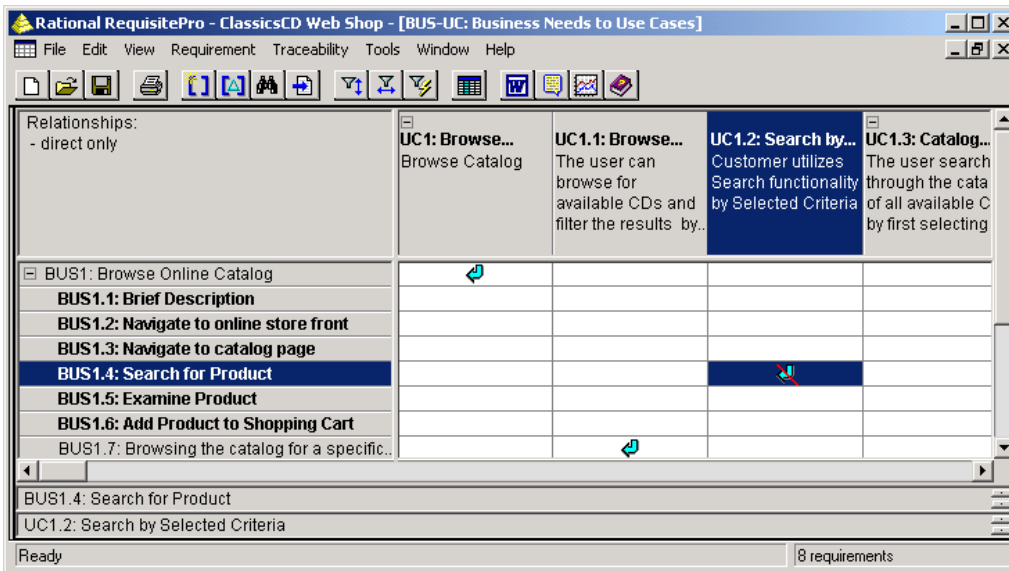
Rational RequisitePro - ClassicsCD Web Shop - [BUS-UC: Business Needs to Use Cases]

File Edit View Requirement Traceability Tools Window Help

| Relationships: - direct only | UC1: Browse... Browse Catalog | UC1.1: Browse... The user can browse for available CDs and filter the results by.. | UC1.2: Search by... Customer utilizes Search functionality by Selected Criteria | UC1.3: Catalog... The user search through the cata of all available C by first selecting |
|---|---|---|---|---|
| ⊟ BUS1: Browse Online Catalog | | | | |
| BUS1.1: Brief Description | | | | |
| BUS1.2: Navigate to online store front | | | | |
| BUS1.3: Navigate to catalog page | | | | |
| BUS1.4: Search for Product | | | | |
| BUS1.5: Examine Product | | | | |
| BUS1.6: Add Product to Shopping Cart | | | | |
| BUS1.7: Browsing the catalog for a specific.. | | | | |

BUS1.4: Search for Product

UC1.2: Search by Selected Criteria

Ready

8 requirements